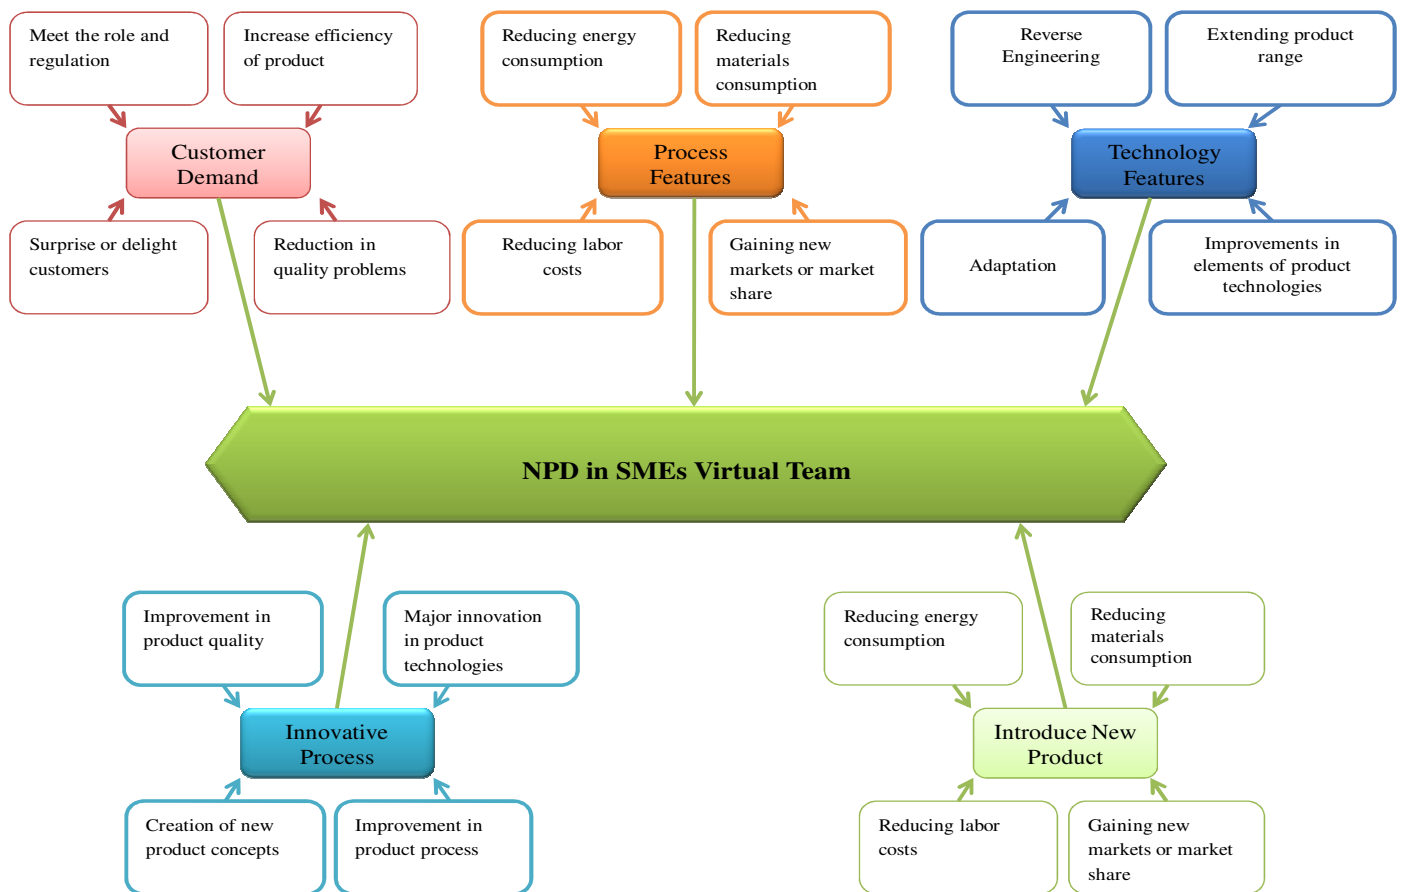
Meet the role and regulation

Increase efficiency of product

Customer Demand

Surprise or delight customers

Reduction in quality problems

Reducing energy consumption

Reducing materials consumption

Process Features

Reducing labor costs

Gaining new markets or market share

Reverse Engineering

Extending product range

Technology Features

Adaptation

Improvements in elements of product technologies

NPD in SMEs Virtual Team

Improvement in product quality

Major innovation in product technologies

Innovative Process

Creation of new product concepts

Improvement in product process

Reducing energy consumption

Reducing materials consumption

Introduce New Product

Reducing labor costs

Gaining new markets or market share